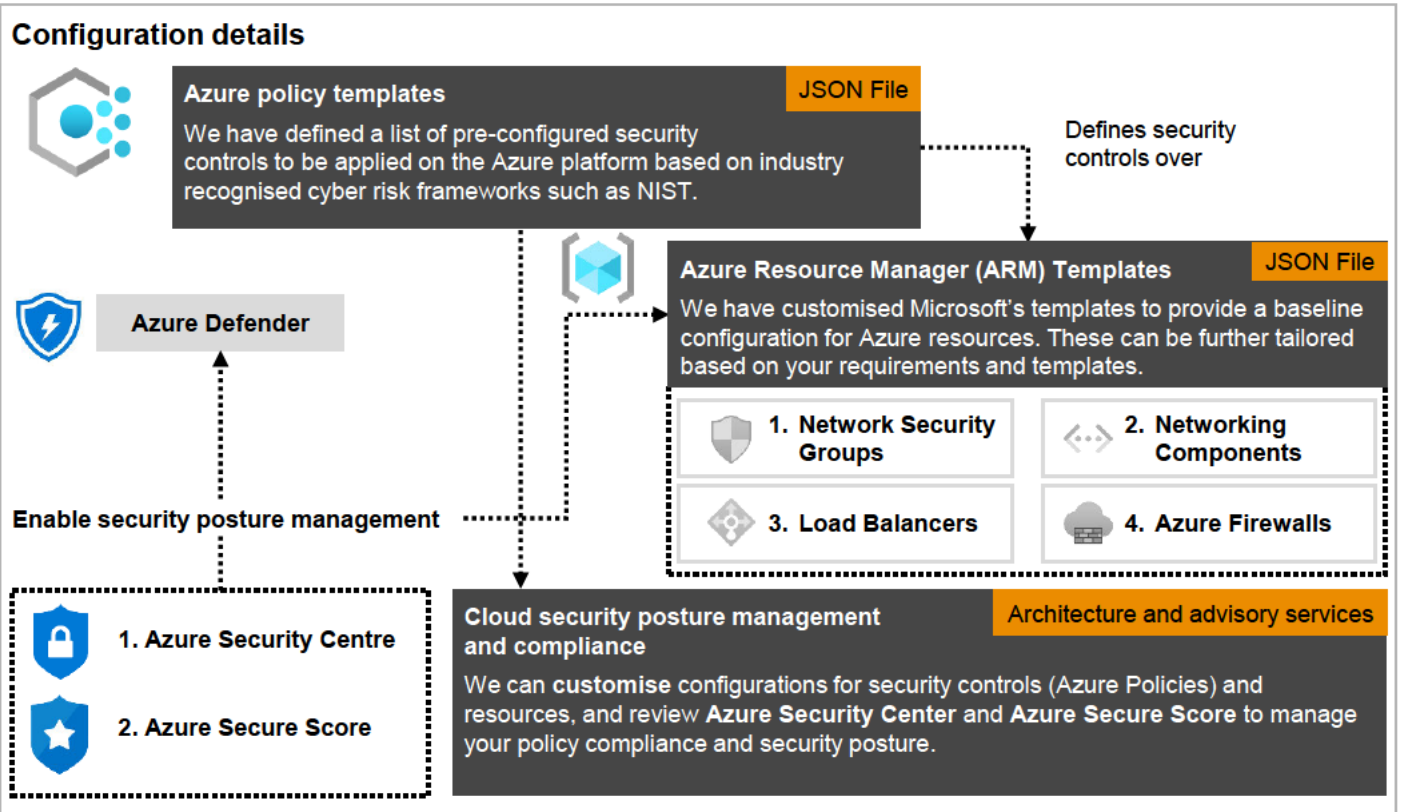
Configuration details

Azure policy templates

JSON File

We have defined a list of pre-configured security controls to be applied on the Azure platform based on industry recognised cyber risk frameworks such as NIST.

Defines security controls over

Azure Resource Manager (ARM) Templates

JSON File

We have customised Microsoft's templates to provide a baseline configuration for Azure resources. These can be further tailored based on your requirements and templates.

1. Network Security Groups

2. Networking Components

3. Load Balancers

4. Azure Firewalls

Azure Defender

Enable security posture management

1. Azure Security Centre

2. Azure Secure Score

Cloud security posture management and compliance

Architecture and advisory services

We can customise configurations for security controls (Azure Policies) and resources, and review Azure Security Center and Azure Secure Score to manage your policy compliance and security posture.